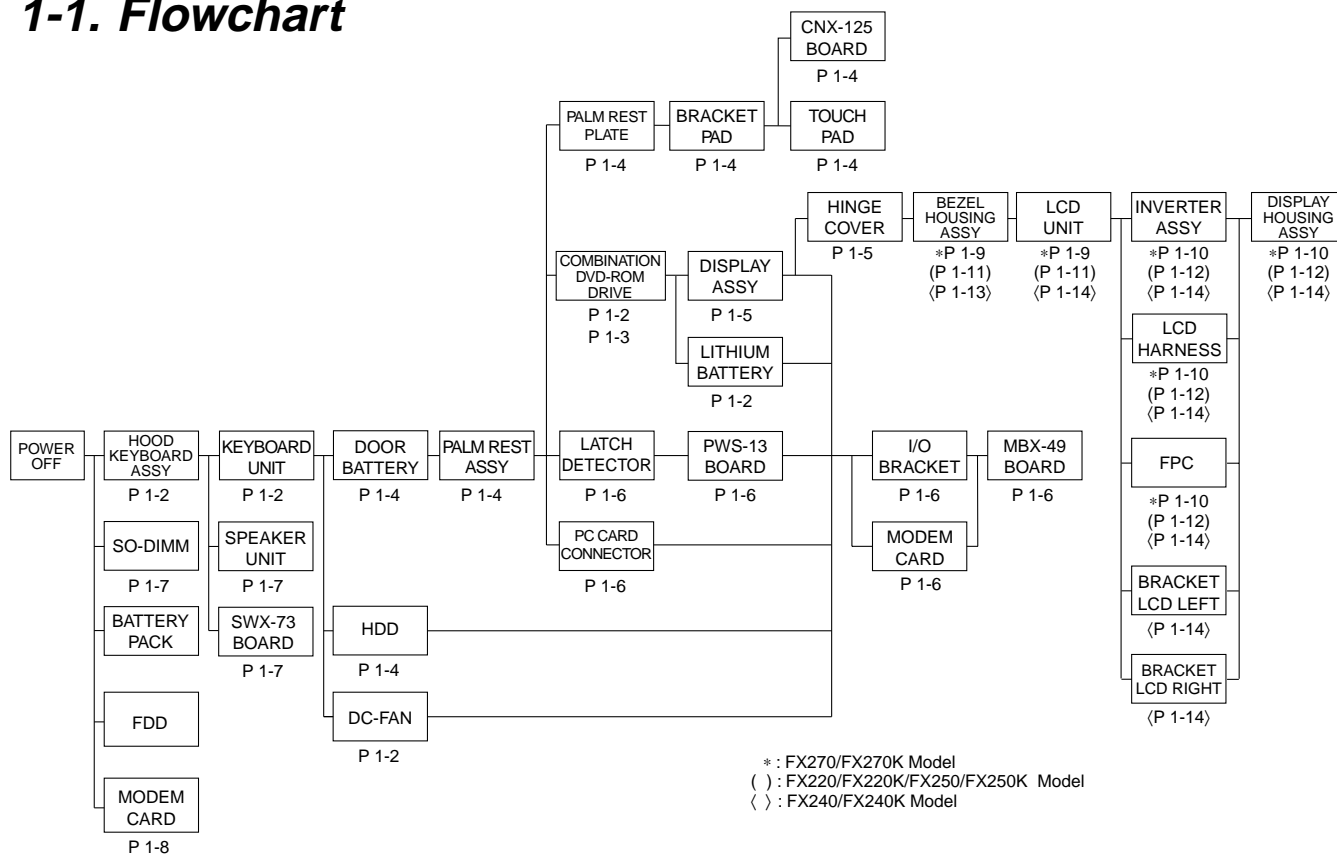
1-1. Flowchart

POWER OFF

HOOD KEYBOARD ASSY
P 1-2

SO-DIMM
P 1-7

BATTERY PACK

FDD

MODEM CARD
P 1-8

KEYBOARD UNIT
P 1-2

SPEAKER UNIT
P 1-7

SWX-73 BOARD
P 1-7

DOOR BATTERY
P 1-4

HDD
P 1-4

DC-FAN
P 1-2

PALM REST ASSY
P 1-4

PALM REST PLATE
P 1-4

BRACKET PAD
P 1-4

CNX-125 BOARD
P 1-4

TOUCH PAD
P 1-4

COMBINATION DVD-ROM DRIVE
P 1-2
P 1-3

DISPLAY ASSY
P 1-5

LITHIUM BATTERY
P 1-2

HINGE COVER
P 1-5

BEZEL HOUSING ASSY
∗P 1-9
(P 1-11)
〈P 1-13〉

LCD UNIT
∗P 1-9
(P 1-11)
〈P 1-14〉

INVERTER ASSY
∗P 1-10
(P 1-12)
〈P 1-14〉

DISPLAY HOUSING ASSY
∗P 1-10
(P 1-12)
〈P 1-14〉

LCD HARNESS
∗P 1-10
(P 1-12)
〈P 1-14〉

FPC
∗P 1-10
(P 1-12)
〈P 1-14〉

BRACKET LCD LEFT
〈P 1-14〉

BRACKET LCD RIGHT
〈P 1-14〉

LATCH DETECTOR
P 1-6

PWS-13 BOARD
P 1-6

PC CARD CONNECTOR
P 1-6

I/O BRACKET
P 1-6

MBX-49 BOARD
P 1-6

MODEM CARD
P 1-6

∗ : FX270/FX270K Model
( ) : FX220/FX220K/FX250/FX250K Model
〈 〉 : FX240/FX240K Model